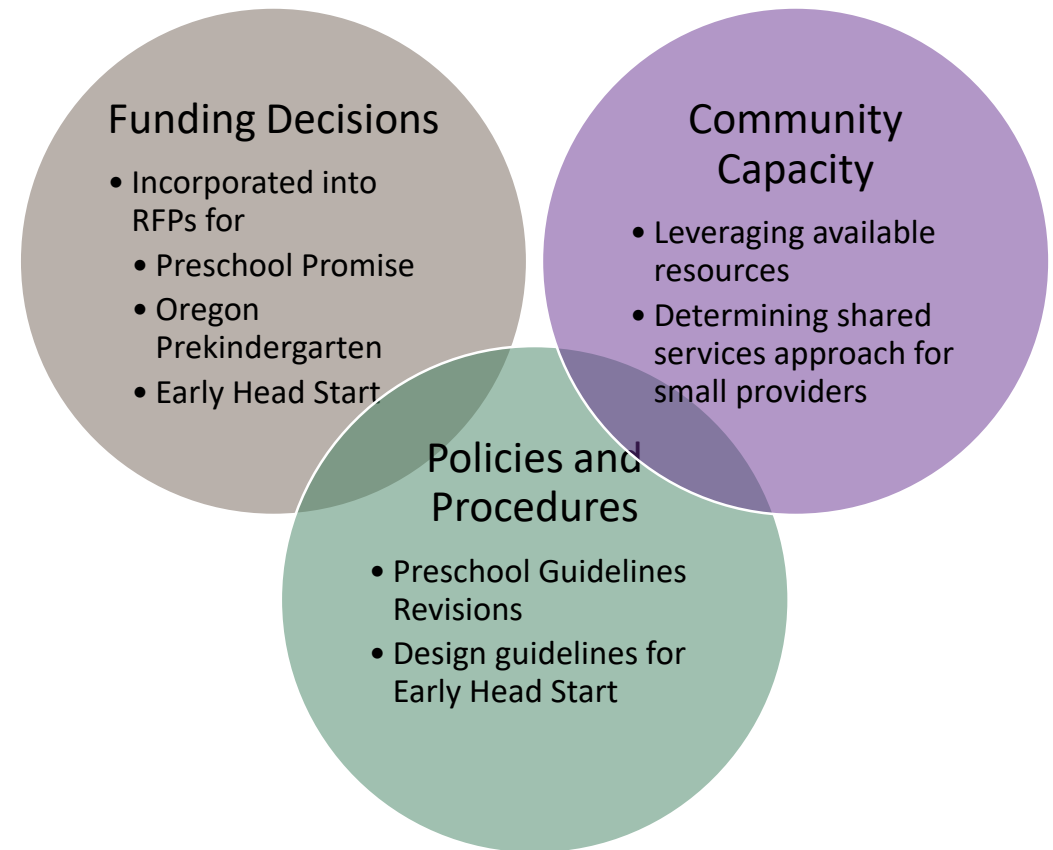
Funding Decisions

• Incorporated into RFPs for
  • Preschool Promise
  • Oregon Prekindergarten
  • Early Head Start

Community Capacity

• Leveraging available resources
• Determining shared services approach for small providers

Policies and Procedures

• Preschool Guidelines Revisions
• Design guidelines for Early Head Start